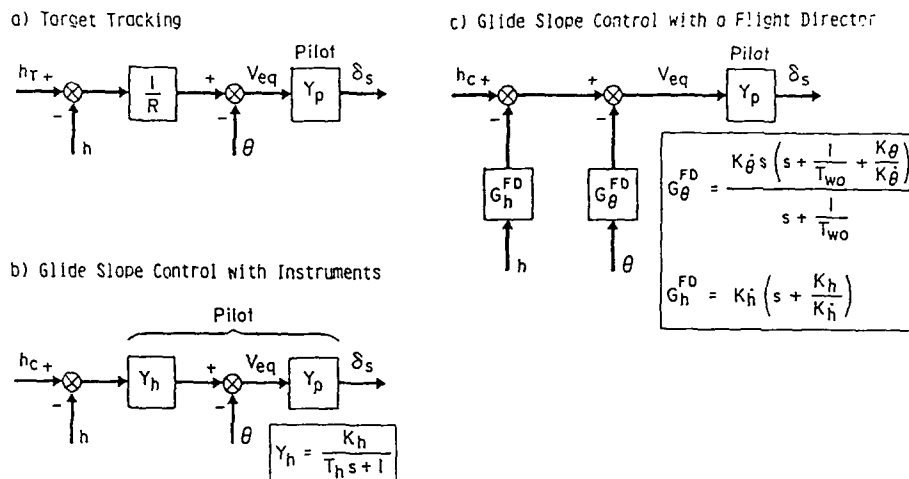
a) Target Tracking

$h_T$ + − h $\frac{1}{R}$ + − $\theta$ $V_{eq}$ Pilot $Y_p$ $\delta_s$

b) Glide Slope Control with Instruments

Pilot

$h_c$ + − h $Y_h$ + − $\theta$ $V_{eq}$ $Y_p$ $\delta_s$

$Y_h = \frac{K_h}{T_h s + 1}$

c) Glide Slope Control with a Flight Director

$h_c$ + − + − $V_{eq}$ Pilot $Y_p$ $\delta_s$

$G_h^{FD}$ h $G_\theta^{FD}$ $\theta$

$G_\theta^{FD} = \frac{K_{\dot{\theta}} s \left(s + \frac{1}{T_{wo}} + \frac{K_\theta}{K_{\dot{\theta}}}\right)}{s + \frac{1}{T_{wo}}}$

$G_h^{FD} = K_{\dot{h}} \left(s + \frac{K_h}{K_{\dot{h}}}\right)$